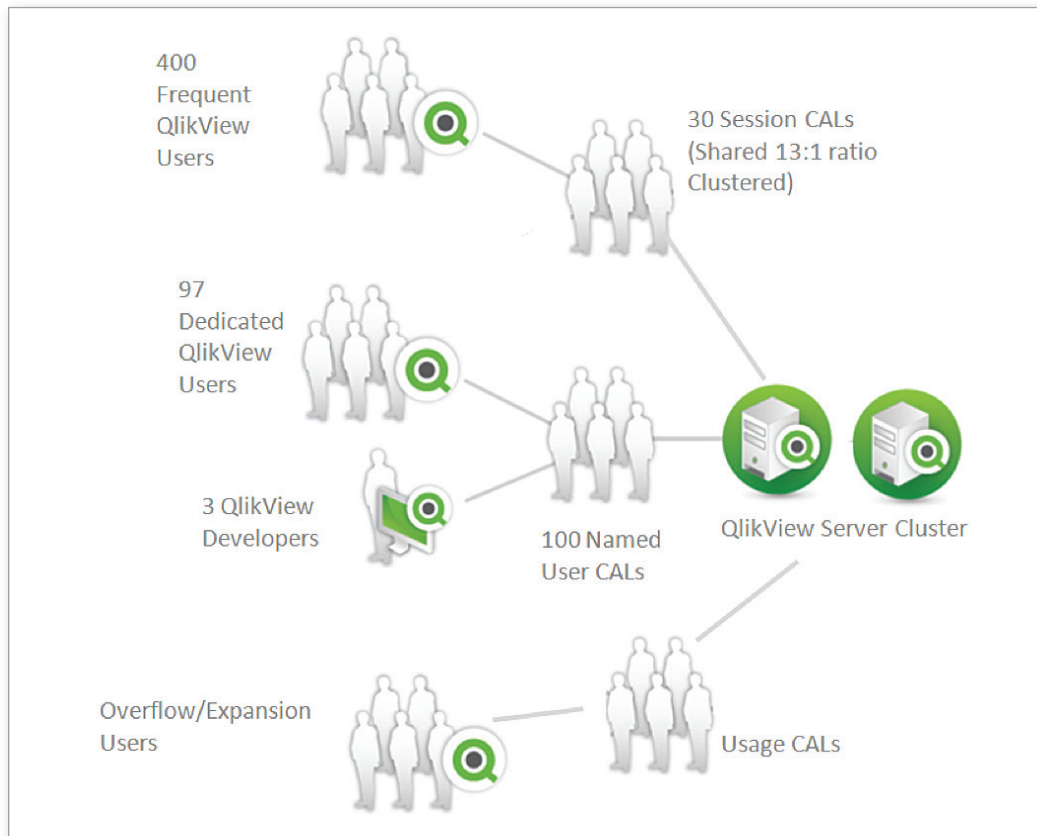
400 Frequent QlikView Users

30 Session CALs (Shared 13:1 ratio Clustered)

97 Dedicated QlikView Users

3 QlikView Developers

100 Named User CALs

QlikView Server Cluster

Overflow/Expansion Users

Usage CALs